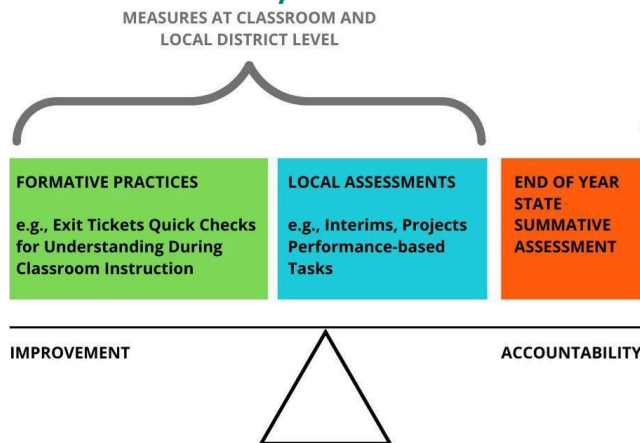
MEASURES AT CLASSROOM AND LOCAL DISTRICT LEVEL

FORMATIVE PRACTICES

e.g., Exit Tickets Quick Checks for Understanding During Classroom Instruction

LOCAL ASSESSMENTS

e.g., Interims, Projects Performance-based Tasks

END OF YEAR STATE SUMMATIVE ASSESSMENT

IMPROVEMENT

ACCOUNTABILITY